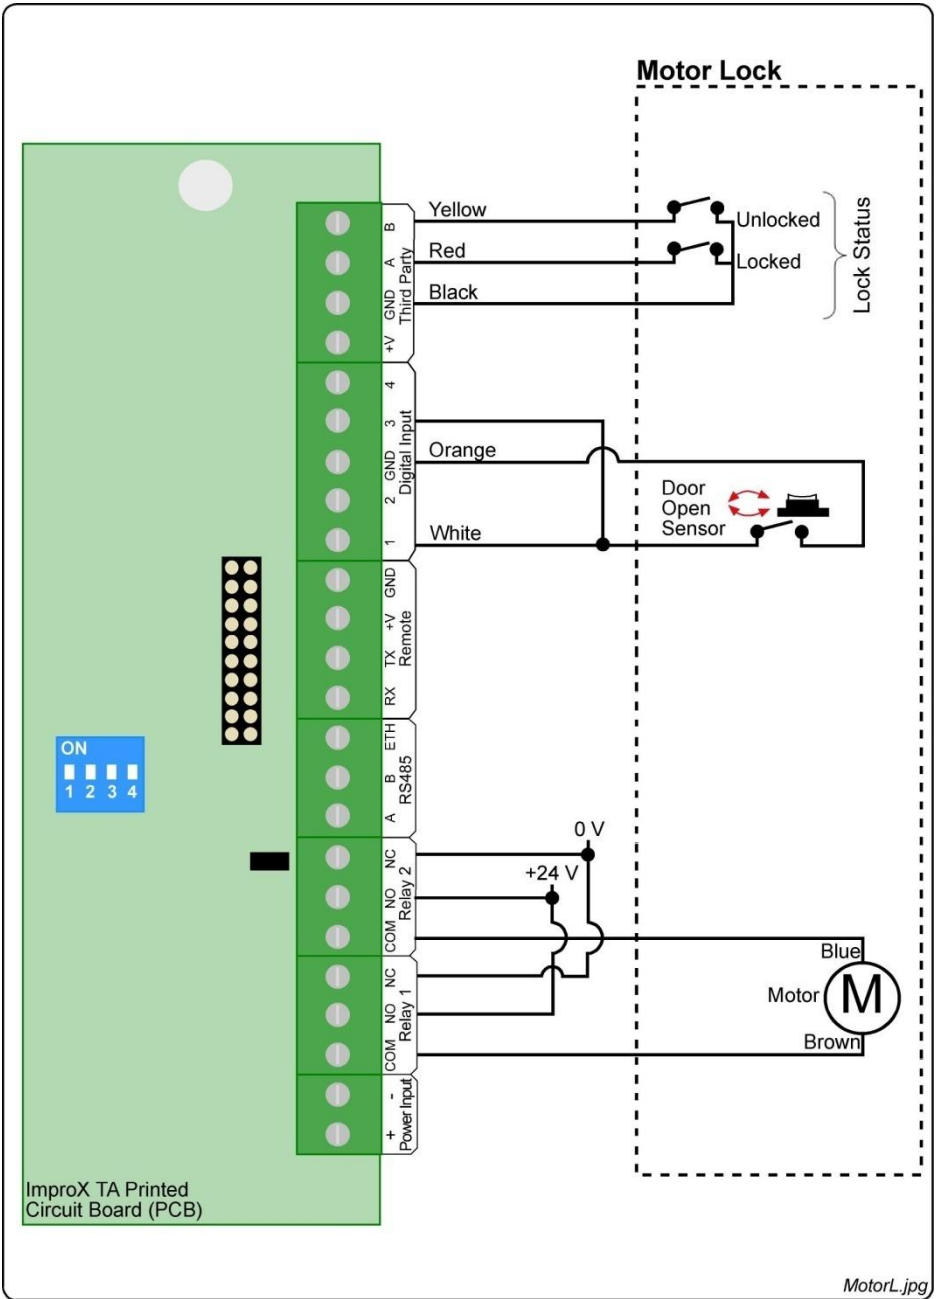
Motor Lock

Yellow
Red
Black
Unlocked
Locked
Lock Status

B
A
GND
+V
Third Party

4
3
GND
2
1
Digital Input

Orange
White
Door Open Sensor

GND
+V
TX
RX
Remote

ETH
B
A
RS485

ON
1 2 3 4

NC
NO
COM
Relay 2

0 V
+24 V

NC
NO
COM
Relay 1

Blue
Motor
M
Brown

-
+
Power Input

ImproX TA Printed Circuit Board (PCB)

MotorL.jpg